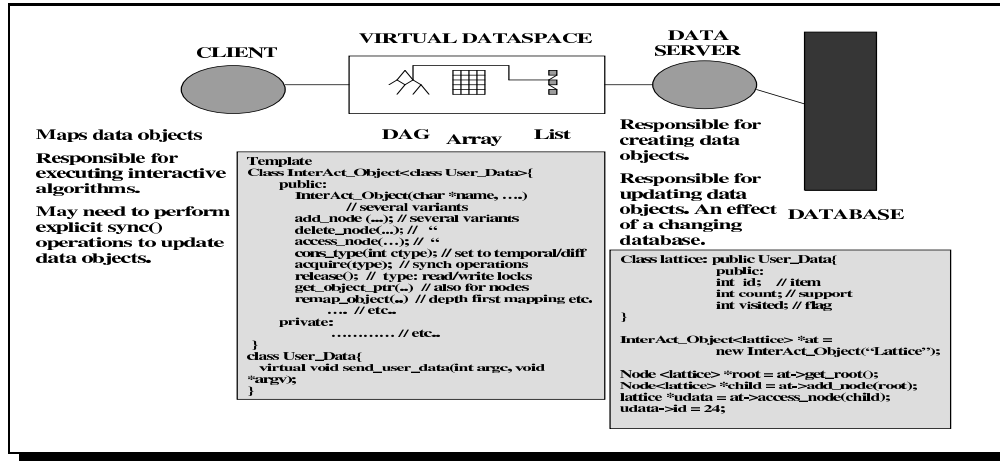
CLIENT

VIRTUAL DATASPACE

DATA SERVER

DATABASE

DAG Array List

Maps data objects

Responsible for executing interactive algorithms.

May need to perform explicit sync() operations to update data objects.

Responsible for creating data objects.

Responsible for updating data objects. An effect of a changing database.

Template
Class InterAct_Object<class User_Data>{
public:
InterAct_Object(char *name, ....)
// several variants
add_node (....); // several variants
delete_node(...); // "
access_node(...); // "
cons_type(int ctype); // set to temporal/diff
acquire(type); // synch operations
release(); // type: read/write locks
get_object_ptr(..) // also for nodes
remap_object(..) // depth first mapping etc.
.... // etc..
private:
........... // etc..
}
class User_Data{
virtual void send_user_data(int arge, void *argv);
}

Class lattice: public User_Data{
public:
int id; // item
int count; // support
int visited; // flag
}

InterAct_Object<lattice> *at =
new InterAct_Object("Lattice");

Node <lattice> *root = at->get_root();
Node<lattice> *child = at->add_node(root);
lattice *udata = at->access_node(child);
udata->id = 24;